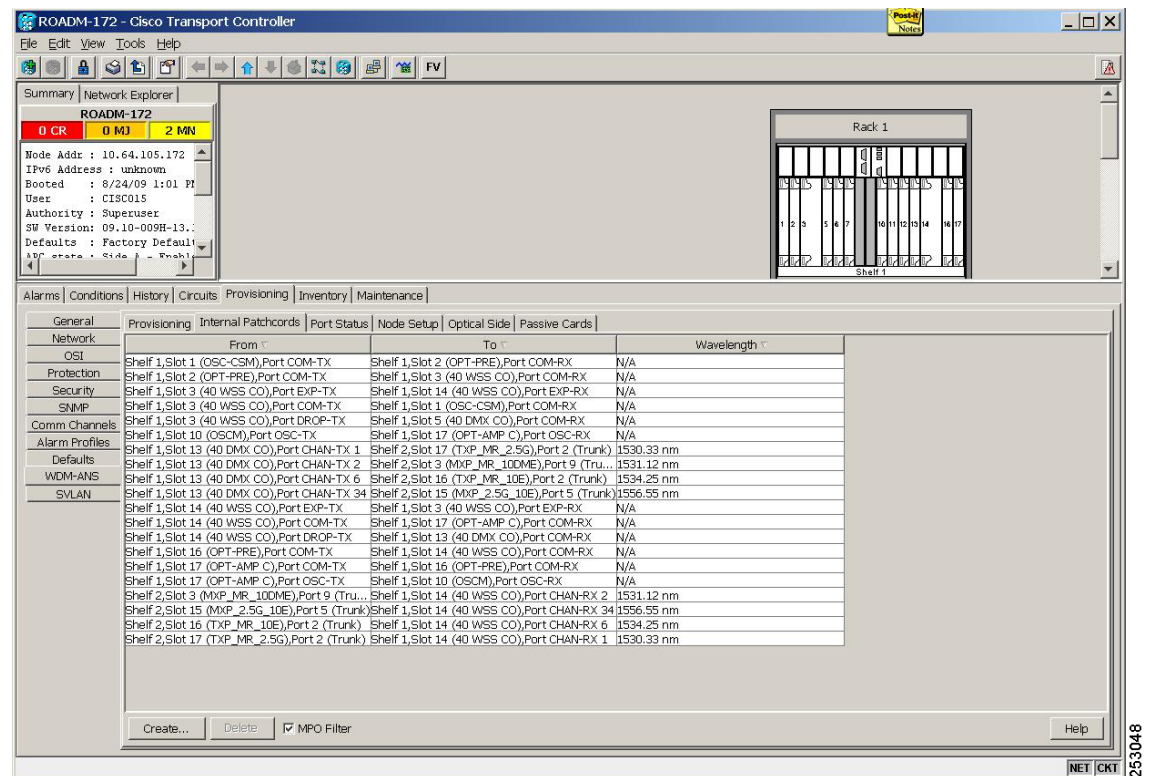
ROADM-172 - Cisco Transport Controller

Post-it Notes

File Edit View Tools Help

FV

Summary | Network Explorer

ROADM-172

0 CR | 0 MJ | 2 MN

Node Addr : 10.64.105.172
IPv6 Address : unknown
Booted : 8/24/09 1:01 PM
User : CISCO15
Authority : Superuser
SW Version: 09.10-009H-13.
Defaults : Factory Default
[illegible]

Rack 1

1 2 3 5 6 7 10 11 12 13 14 16 17

Shelf 1

Alarms | Conditions | History | Circuits | Provisioning | Inventory | Maintenance

General
Network
OSI
Protection
Security
SNMP
Comm Channels
Alarm Profiles
Defaults
WDM-ANS
SVLAN

Provisioning | Internal Patchcords | Port Status | Node Setup | Optical Side | Passive Cards

| From | To | Wavelength |
|---|---|---|
| Shelf 1,Slot 1 (OSC-CSM),Port COM-TX | Shelf 1,Slot 2 (OPT-PRE),Port COM-RX | N/A |
| Shelf 1,Slot 2 (OPT-PRE),Port COM-TX | Shelf 1,Slot 3 (40 WSS CO),Port COM-RX | N/A |
| Shelf 1,Slot 3 (40 WSS CO),Port EXP-TX | Shelf 1,Slot 14 (40 WSS CO),Port EXP-RX | N/A |
| Shelf 1,Slot 3 (40 WSS CO),Port COM-TX | Shelf 1,Slot 1 (OSC-CSM),Port COM-RX | N/A |
| Shelf 1,Slot 3 (40 WSS CO),Port DROP-TX | Shelf 1,Slot 5 (40 DMX CO),Port COM-RX | N/A |
| Shelf 1,Slot 10 (OSCM),Port OSC-TX | Shelf 1,Slot 17 (OPT-AMP C),Port OSC-RX | N/A |
| Shelf 1,Slot 13 (40 DMX CO),Port CHAN-TX 1 | Shelf 2,Slot 17 (TXP_MR_2.5G),Port 2 (Trunk) | 1530.33 nm |
| Shelf 1,Slot 13 (40 DMX CO),Port CHAN-TX 2 | Shelf 2,Slot 3 (MXP_MR_10DME),Port 9 (Tru... | 1531.12 nm |
| Shelf 1,Slot 13 (40 DMX CO),Port CHAN-TX 6 | Shelf 2,Slot 16 (TXP_MR_10E),Port 2 (Trunk) | 1534.25 nm |
| Shelf 1,Slot 13 (40 DMX CO),Port CHAN-TX 34 | Shelf 2,Slot 15 (MXP_2.5G_10E),Port 5 (Trunk) | 1556.55 nm |
| Shelf 1,Slot 14 (40 WSS CO),Port EXP-TX | Shelf 1,Slot 3 (40 WSS CO),Port EXP-RX | N/A |
| Shelf 1,Slot 14 (40 WSS CO),Port COM-TX | Shelf 1,Slot 17 (OPT-AMP C),Port COM-RX | N/A |
| Shelf 1,Slot 14 (40 WSS CO),Port DROP-TX | Shelf 1,Slot 13 (40 DMX CO),Port COM-RX | N/A |
| Shelf 1,Slot 16 (OPT-PRE),Port COM-TX | Shelf 1,Slot 14 (40 WSS CO),Port COM-RX | N/A |
| Shelf 1,Slot 17 (OPT-AMP C),Port COM-TX | Shelf 1,Slot 16 (OPT-PRE),Port COM-RX | N/A |
| Shelf 1,Slot 17 (OPT-AMP C),Port OSC-TX | Shelf 1,Slot 10 (OSCM),Port OSC-RX | N/A |
| Shelf 2,Slot 3 (MXP_MR_10DME),Port 9 (Tru... | Shelf 1,Slot 14 (40 WSS CO),Port CHAN-RX 2 | 1531.12 nm |
| Shelf 2,Slot 15 (MXP_2.5G_10E),Port 5 (Trunk) | Shelf 1,Slot 14 (40 WSS CO),Port CHAN-RX 34 | 1556.55 nm |
| Shelf 2,Slot 16 (TXP_MR_10E),Port 2 (Trunk) | Shelf 1,Slot 14 (40 WSS CO),Port CHAN-RX 6 | 1534.25 nm |
| Shelf 2,Slot 17 (TXP_MR_2.5G),Port 2 (Trunk) | Shelf 1,Slot 14 (40 WSS CO),Port CHAN-RX 1 | 1530.33 nm |

Create... | Delete | MPO Filter | Help

NET CKT

253048